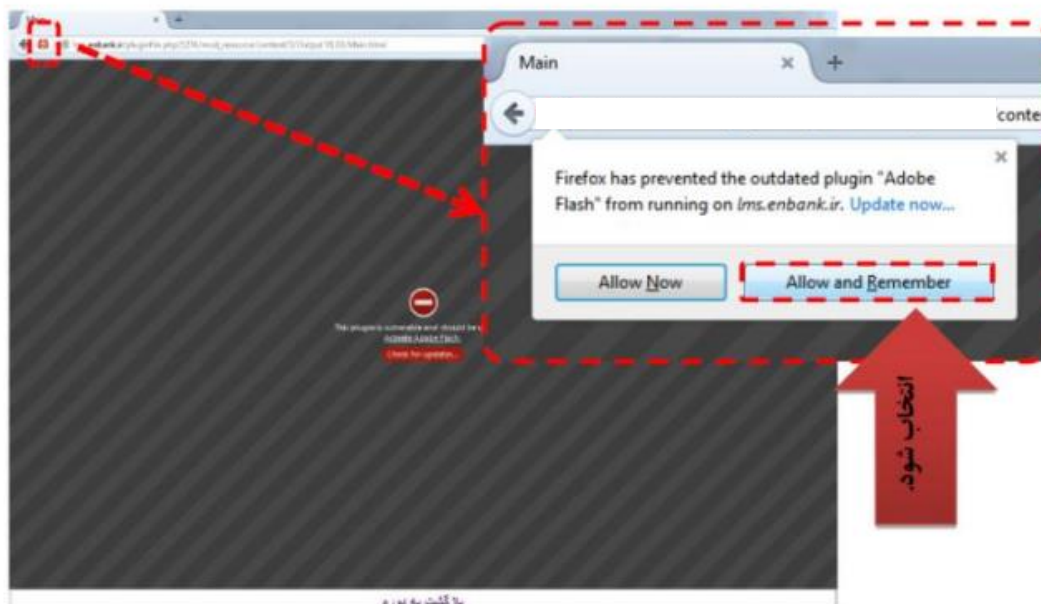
Main
conte
Firefox has prevented the outdated plugin "Adobe Flash" from running on lms.enbank.ir. Update now...
Allow Now
Allow and Remember
انتخاب شود
This plugin is vulnerable and should be updated.
Activate Adobe Flash.
Check for updates...
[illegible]